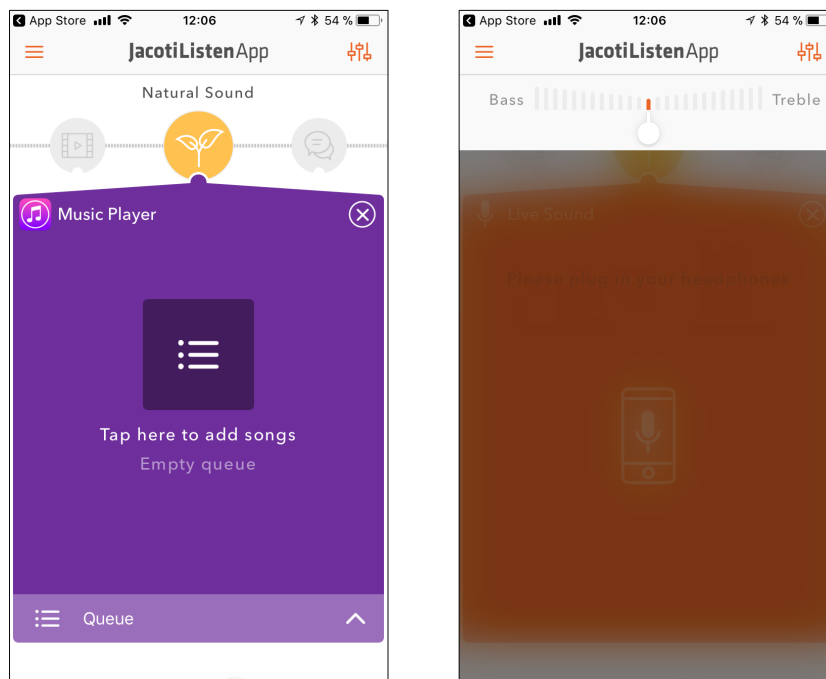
App Store 12:06 54 %

JacotiListenApp

Natural Sound

Music Player

Tap here to add songs

Empty queue

Queue

App Store 12:06 54 %

JacotiListenApp

Bass Treble

Live Sound

Please plug in your headphones